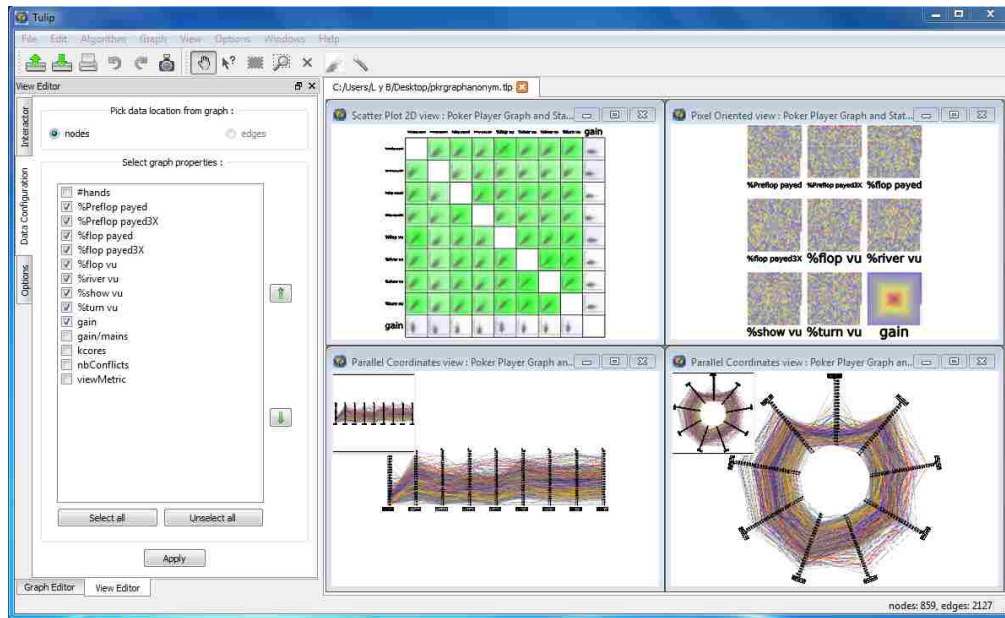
Tulip

File Edit Algorithm Graph View Options Windows Help

View Editor

Interactor

Data Configuration

Options

Pick data location from graph :

nodes

edges

Select graph properties :

#hands
%Preflop payed
%Preflop payed3X
%flop payed
%flop payed3X
%flop vu
%river vu
%show vu
%turn vu
gain
gain/mains
kcores
nbConflicts
viewMetric

Select all

Unselect all

Apply

Graph Editor

View Editor

C:/Users/L y B/Desktop/pkrgraphanonym.tlp

Scatter Plot 2D view : Poker Player Graph and Sta...

gain

gain

Pixel Oriented view : Poker Player Graph and Stat...

%Preflop payed %Preflop payed3X %flop payed

%flop payed3X %flop vu %river vu

%show vu %turn vu gain

Parallel Coordinates view : Poker Player Graph an...

Parallel Coordinates view : Poker Player Graph an...

nodes: 859, edges: 2127